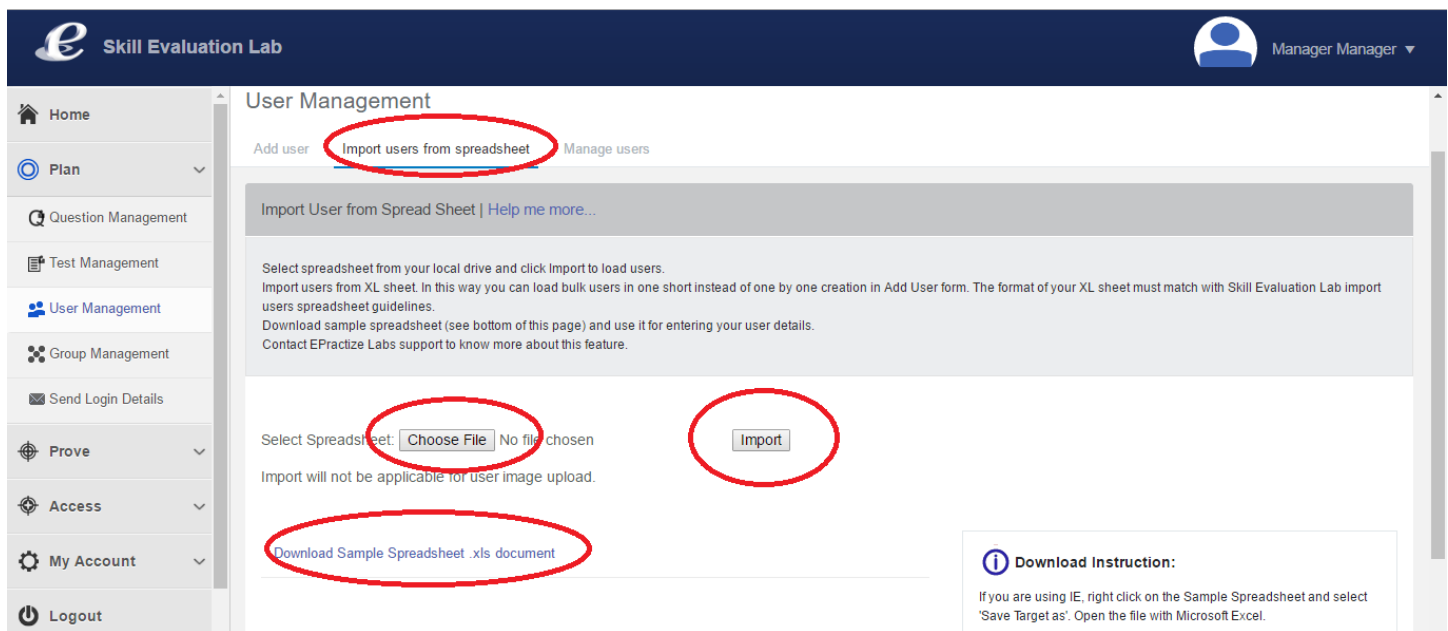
Skill Evaluation Lab

Manager Manager

Home

Plan

Question Management

Test Management

User Management

Group Management

Send Login Details

Prove

Access

My Account

Logout

User Management

Add user

Import users from spreadsheet

Manage users

Import User from Spread Sheet | Help me more...

Select spreadsheet from your local drive and click Import to load users.
Import users from XL sheet. In this way you can load bulk users in one short instead of one by one creation in Add User form. The format of your XL sheet must match with Skill Evaluation Lab import users spreadsheet guidelines.
Download sample spreadsheet (see bottom of this page) and use it for entering your user details.
Contact EPractize Labs support to know more about this feature.

Select Spreadsheet: Choose File No file chosen

Import

Import will not be applicable for user image upload.

Download Sample Spreadsheet .xls document

Download Instruction:

If you are using IE, right click on the Sample Spreadsheet and select 'Save Target as'. Open the file with Microsoft Excel.